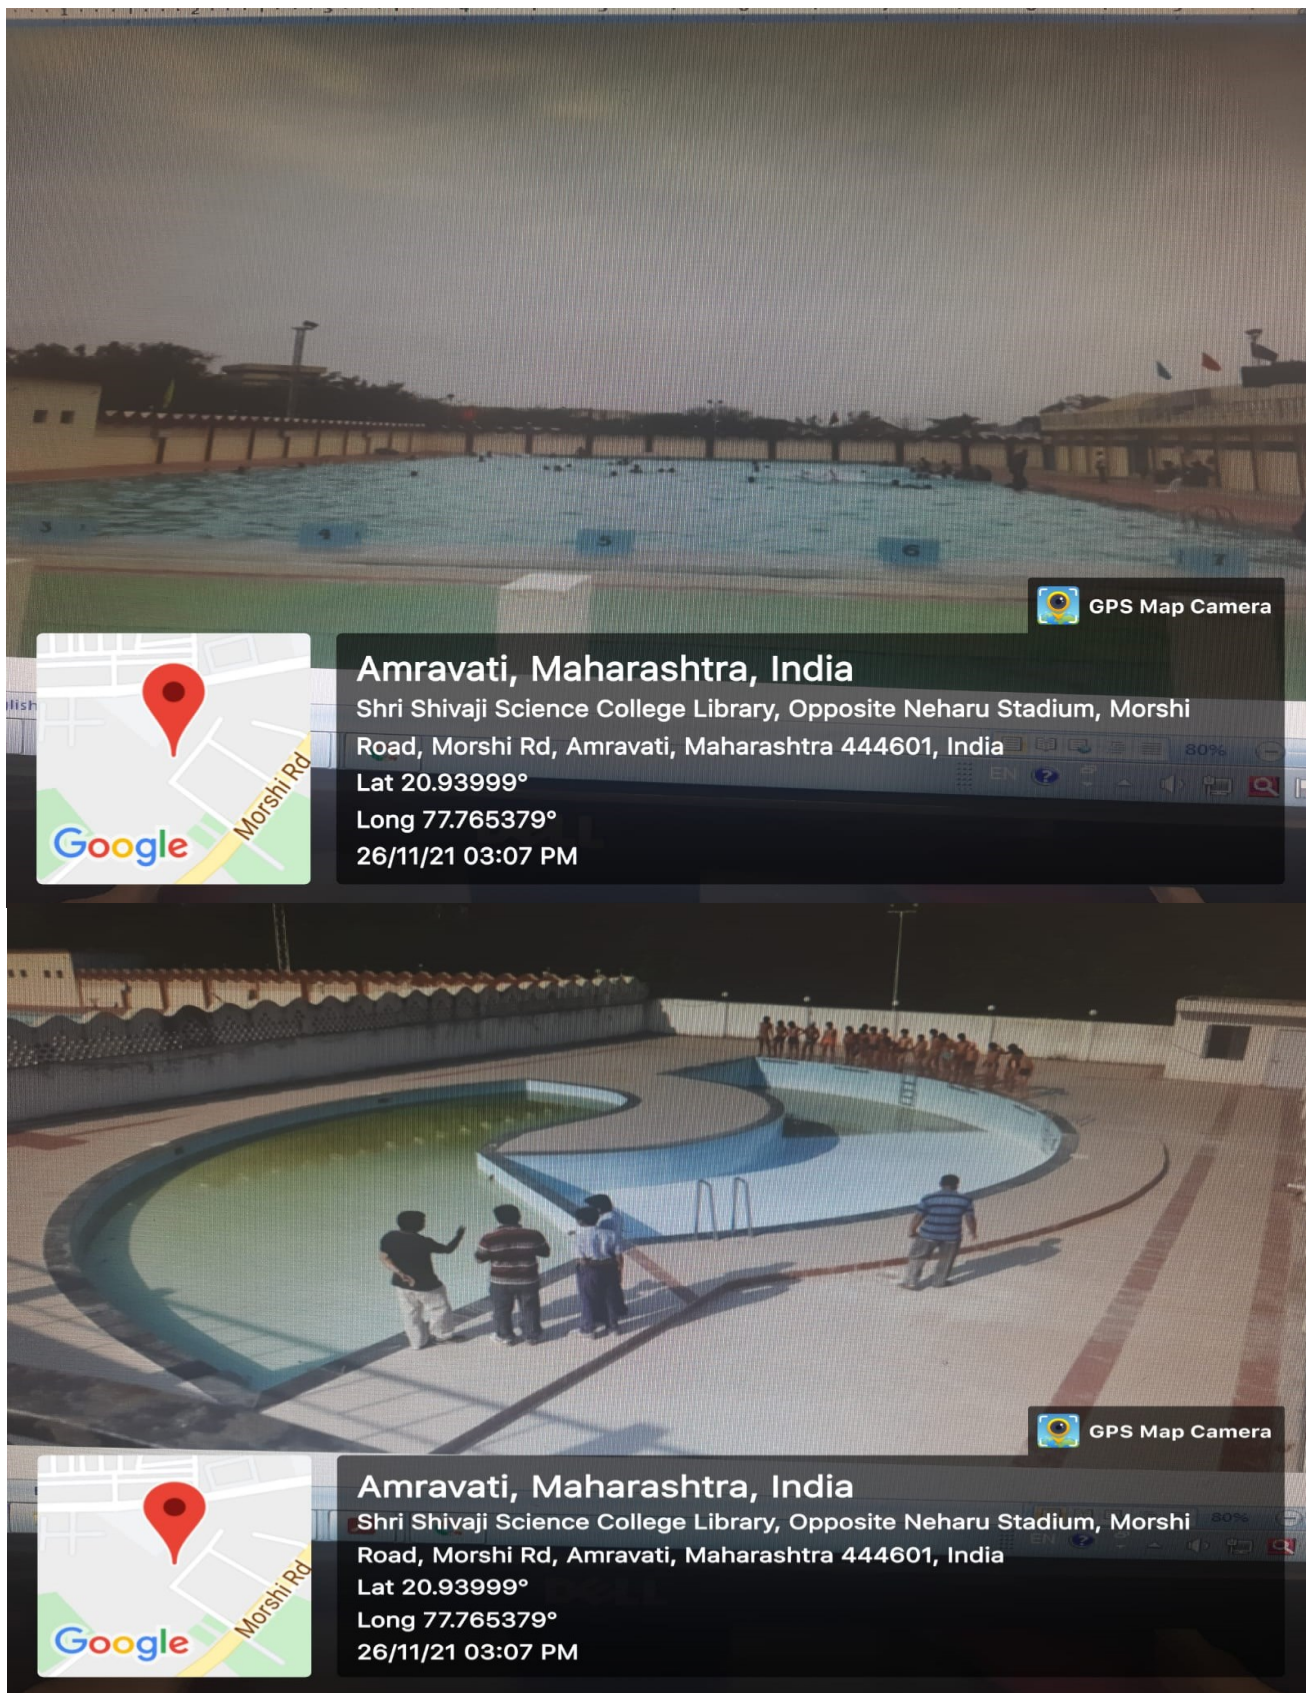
GPS Map Camera

Morshi Rd
Google

Amravati, Maharashtra, India
Shri Shivaji Science College Library, Opposite Neharu Stadium, Morshi Road, Morshi Rd, Amravati, Maharashtra 444601, India
Lat 20.93999°
Long 77.765379°
26/11/21 03:07 PM

GPS Map Camera

Morshi Rd
Google

Amravati, Maharashtra, India
Shri Shivaji Science College Library, Opposite Neharu Stadium, Morshi Road, Morshi Rd, Amravati, Maharashtra 444601, India
Lat 20.93999°
Long 77.765379°
26/11/21 03:07 PM